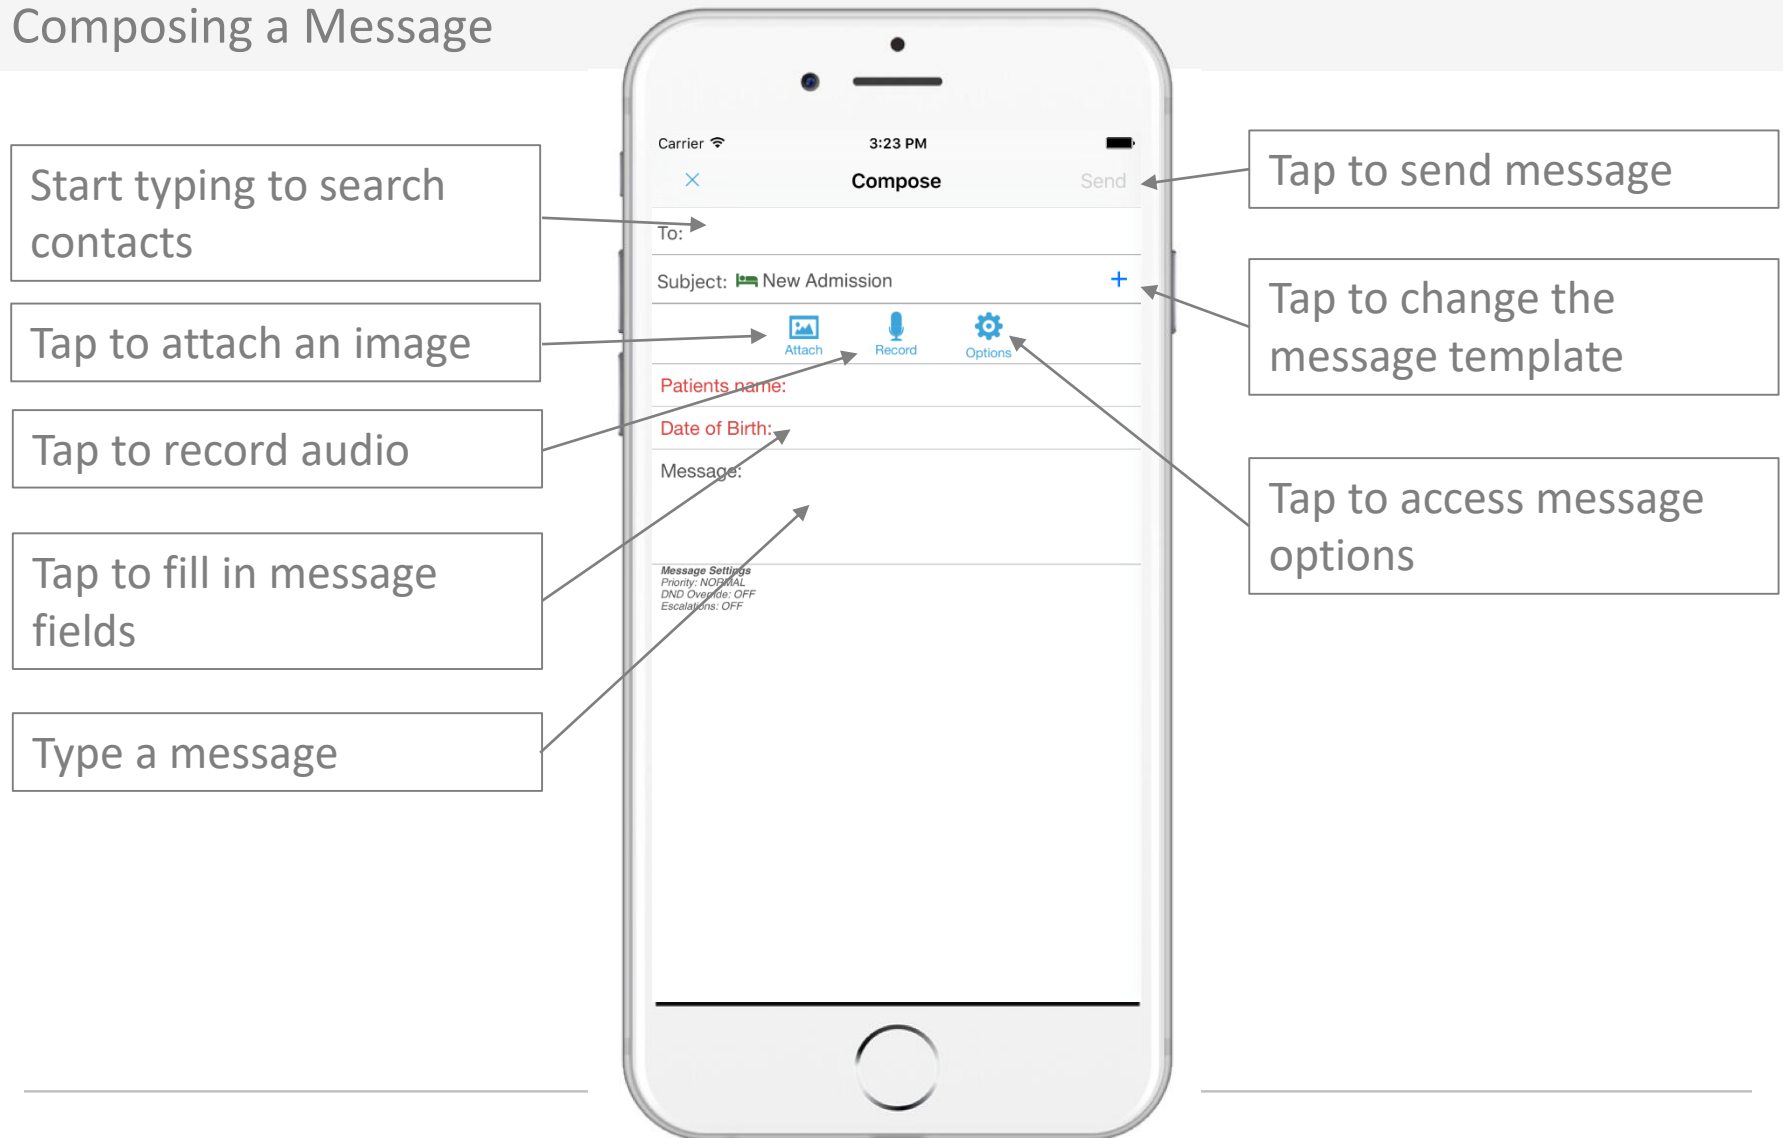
Composing a Message

Start typing to search contacts

Tap to attach an image

Tap to record audio

Tap to fill in message fields

Type a message

Carrier 3:23 PM

× Compose Send

To:

Subject: New Admission +

Attach Record Options

Patients name:

Date of Birth:

Message:

Message Settings
Priority: NORMAL
DND Override: OFF
Escalations: OFF

Tap to send message

Tap to change the message template

Tap to access message options